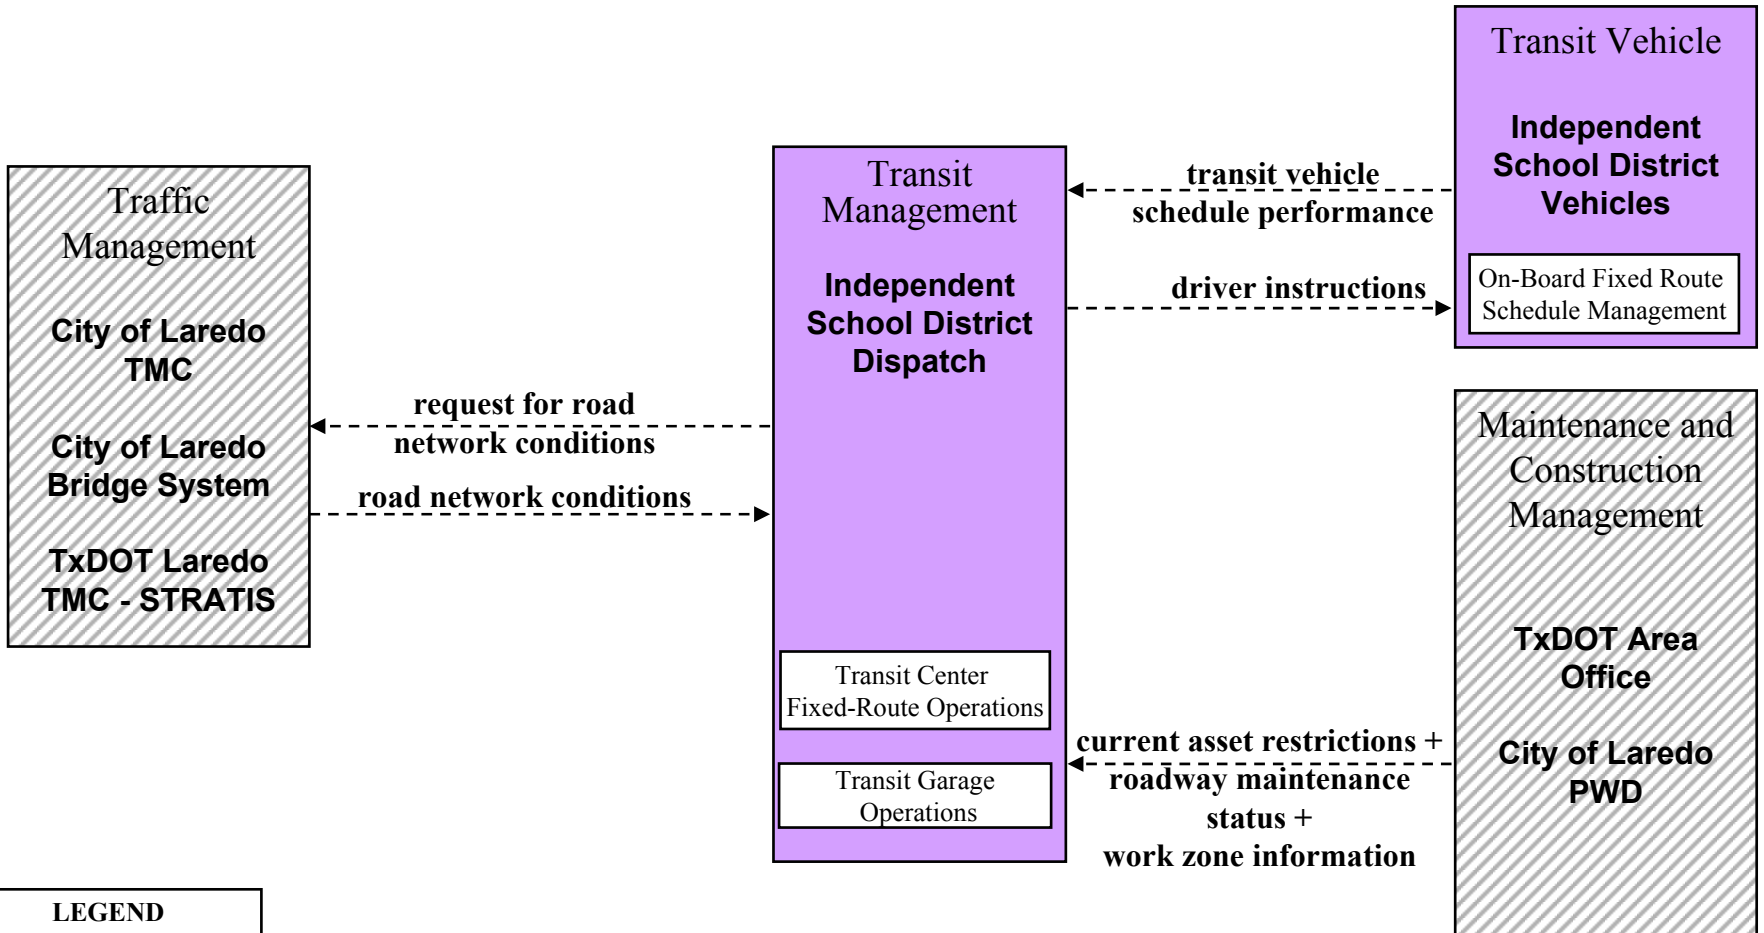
Traffic Management

City of Laredo TMC

City of Laredo Bridge System

TxDOT Laredo TMC - STRATIS

request for road network conditions

road network conditions

Transit Management

Independent School District Dispatch

Transit Center Fixed-Route Operations

Transit Garage Operations

transit vehicle schedule performance

driver instructions

Transit Vehicle

Independent School District Vehicles

On-Board Fixed Route Schedule Management

Maintenance and Construction Management

TxDOT Area Office

City of Laredo PWD

current asset restrictions + roadway maintenance status + work zone information

LEGEND